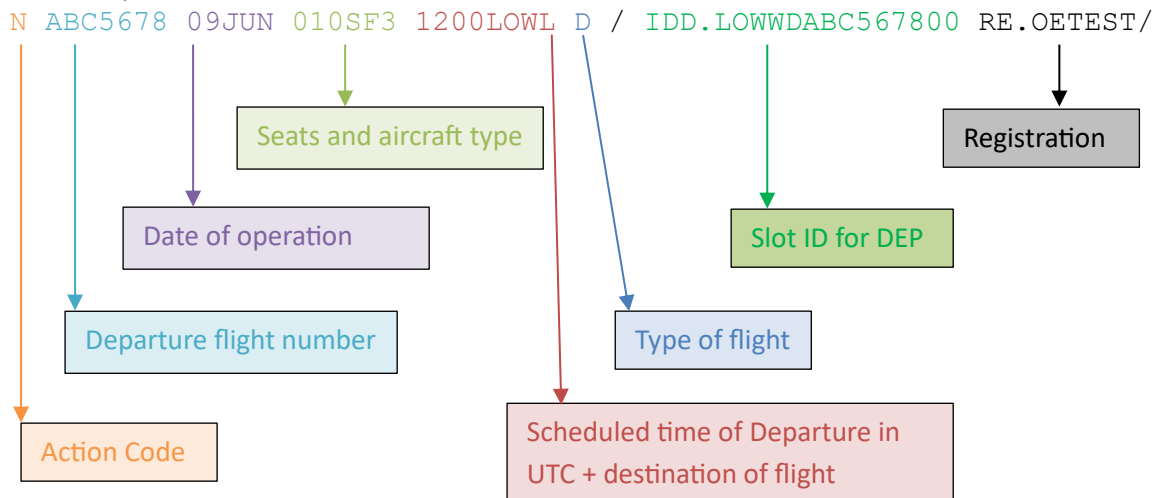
N ABC5678 09JUN 010SF3 1200LOWL D / IDD.LOWWDABC567800 RE.OETEST/

Seats and aircraft type

Registration

Date of operation

Slot ID for DEP

Departure flight number

Type of flight

Action Code

Scheduled time of Departure in UTC + destination of flight